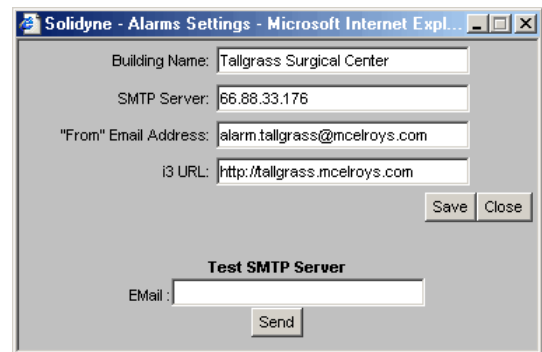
Solidyne - Alarms Settings - Microsoft Internet Expl...

Building Name: Tallgrass Surgical Center

SMTP Server: 66.88.33.176

"From" Email Address: alarm.tallgrass@mcelroys.com

i3 URL: http://tallgrass.mcelroys.com

Save Close

Test SMTP Server

EMail :

Send